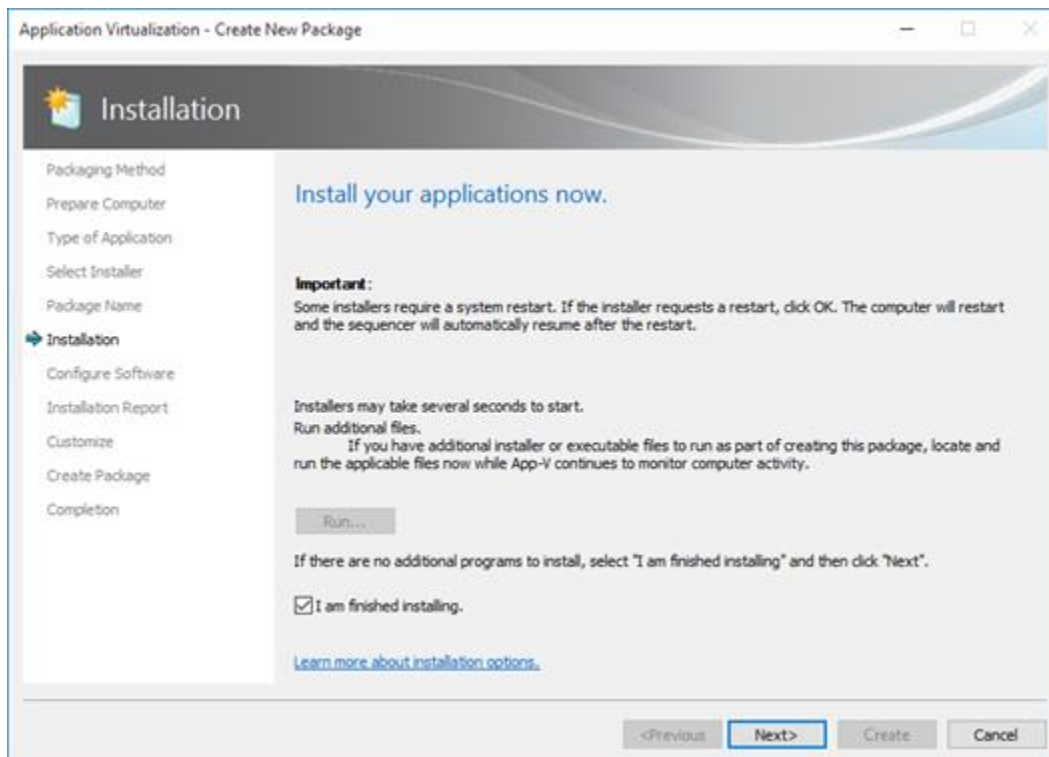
Application Virtualization - Create New Package

Installation

Packaging Method
Prepare Computer
Type of Application
Select Installer
Package Name
Installation
Configure Software
Installation Report
Customize
Create Package
Completion

Install your applications now.

Important:
Some installers require a system restart. If the installer requests a restart, click OK. The computer will restart and the sequencer will automatically resume after the restart.

Installers may take several seconds to start.
Run additional files.
If you have additional installer or executable files to run as part of creating this package, locate and run the applicable files now while App-V continues to monitor computer activity.

Run...

If there are no additional programs to install, select "I am finished installing" and then click "Next".

I am finished installing.

Learn more about installation options.

<Previous
Next>
Create
Cancel